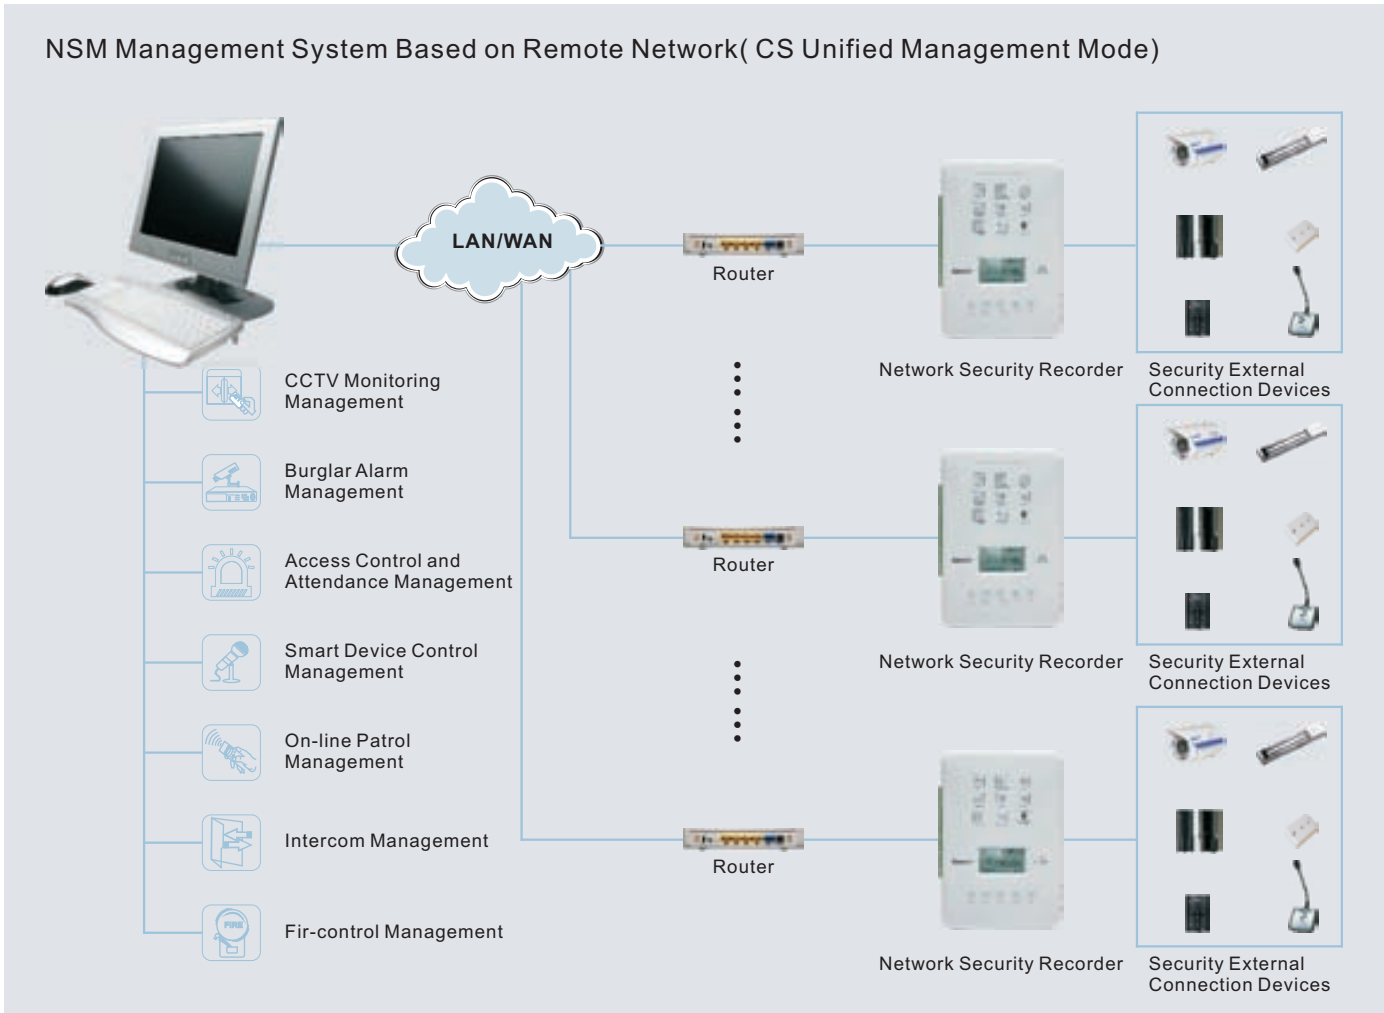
NSM Management System Based on Remote Network( CS Unified Management Mode)

LAN/WAN

Router

Network Security Recorder

Security External Connection Devices

CCTV Monitoring Management

Burglar Alarm Management

Access Control and Attendance Management

Smart Device Control Management

On-line Patrol Management

Intercom Management

Fir-control Management

Router

Network Security Recorder

Security External Connection Devices

Router

Network Security Recorder

Security External Connection Devices